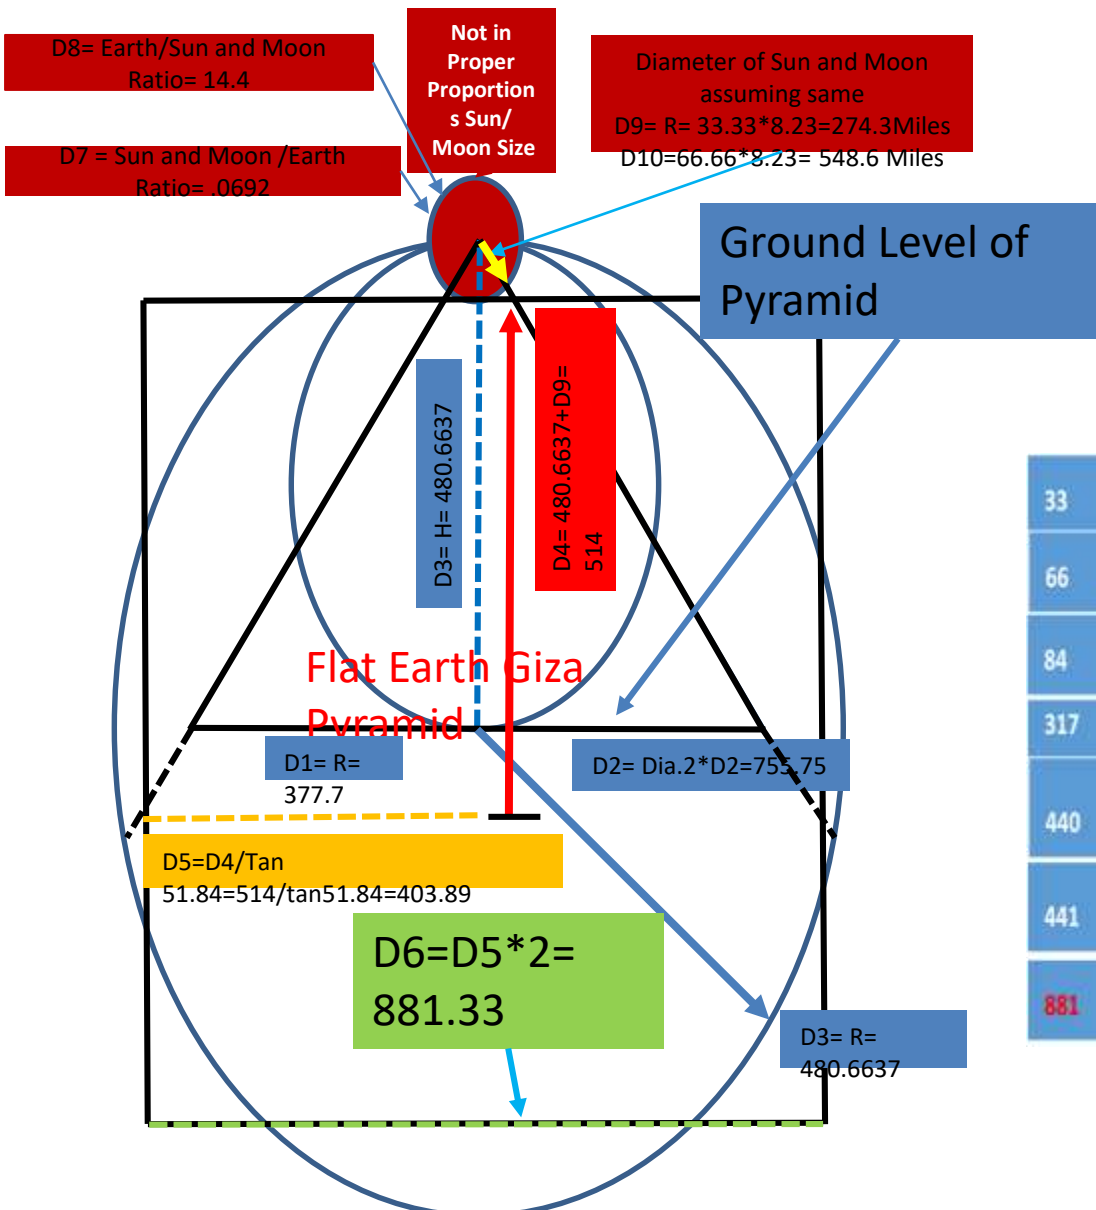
D8= Earth/Sun and Moon Ratio= 14.4

Not in Proper Proportions Sun/ Moon Size

Diameter of Sun and Moon assuming same
D9= R= 33.33*8.23=274.3Miles
D10=66.66*8.23= 548.6 Miles

D7 = Sun and Moon /Earth Ratio= .0692

Ground Level of Pyramid

D3= H= 480.6637

D4= 480.6637+D9= 514

Flat Earth Giza Pyramid

D1= R= 377.7

D2= Dia.2*D2=755.75

D5=D4/Tan 51.84=514/tan51.84=403.89

D6=D5*2= 881.33

D3= R= 480.6637

33
66
84
317
440
441
881